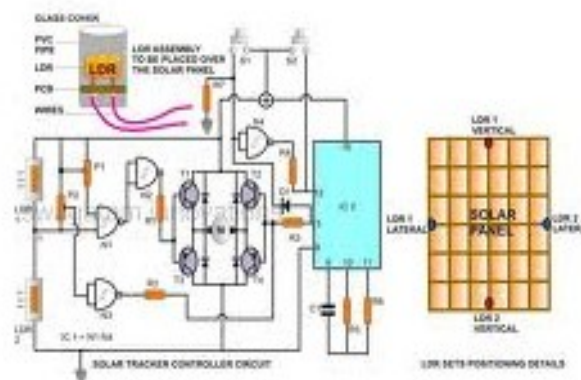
GLASS COVER
PVC PIPE
LDR
PCB
WIRES
LDR
LDR ASSEMBLY TO BE PLACED OVER THE SOLAR PANEL
S1
S2
N4
N1
N2
N3
P1
P2
R1
R2
R3
R4
R5
R6
R7
T1
T2
T3
T4
D1
C1
IC 2
LDR 1
LDR 2
IC 1 = N1-N4
SOLAR TRACKER CONTROLLER CIRCUIT
LDR 1 VERTICAL
LDR 3 LATERAL
SOLAR PANEL
LDR 4 LATERAL
LDR 2 VERTICAL
LDR SETS POSITIONING DETAILS